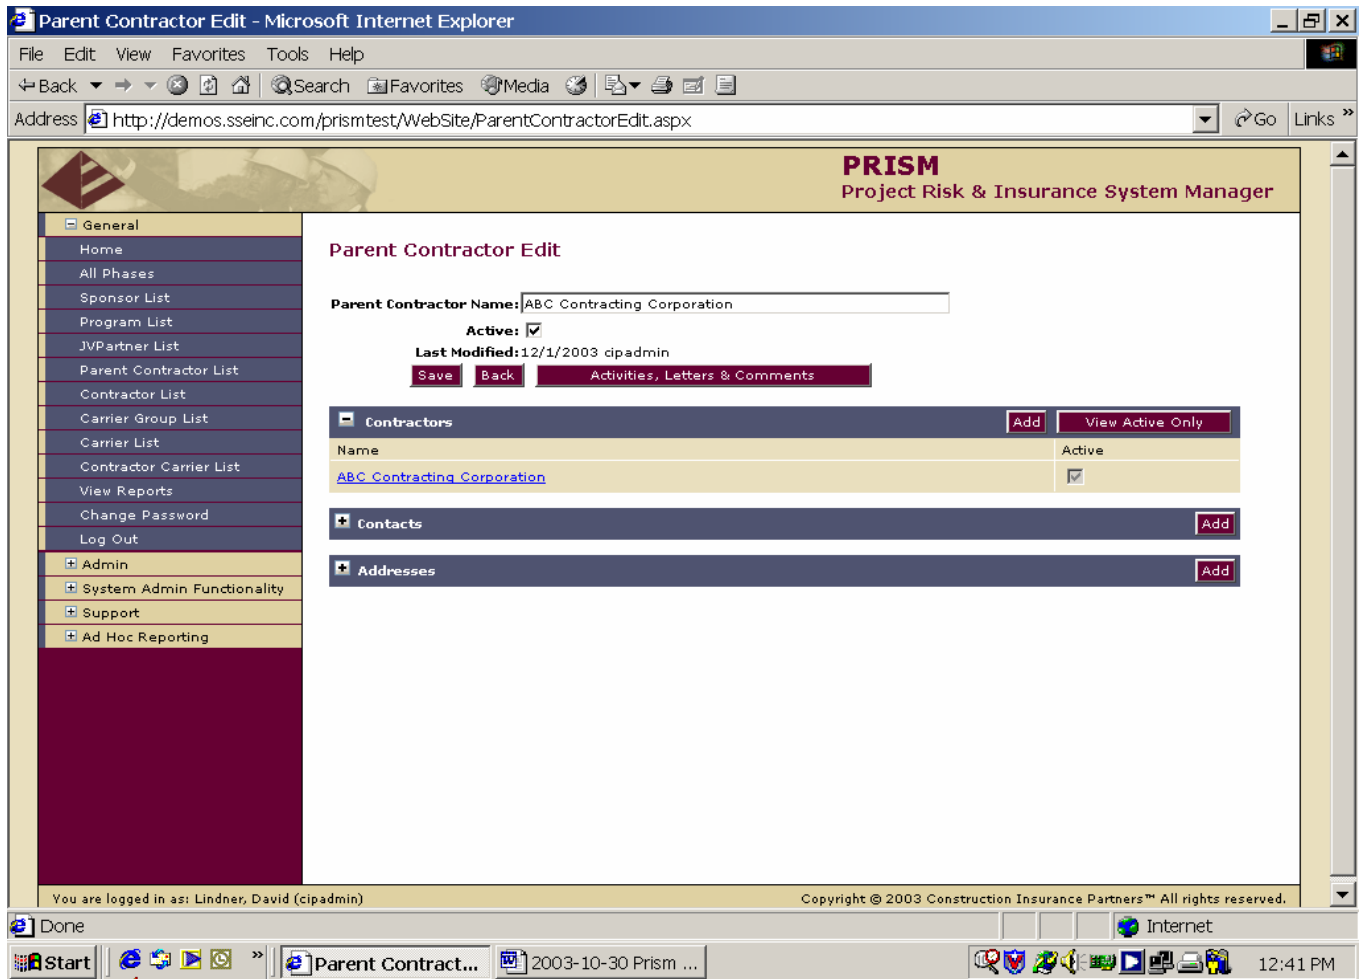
Parent Contractor Edit - Microsoft Internet Explorer

File Edit View Favorites Tools Help

Back Search Favorites Media

Address http://demos.sseinc.com/prismtest/WebSite/ParentContractorEdit.aspx Go Links »

PRISM
Project Risk & Insurance System Manager

General
Home
All Phases
Sponsor List
Program List
JVPartner List
Parent Contractor List
Contractor List
Carrier Group List
Carrier List
Contractor Carrier List
View Reports
Change Password
Log Out
Admin
System Admin Functionality
Support
Ad Hoc Reporting

Parent Contractor Edit

Parent Contractor Name: ABC Contracting Corporation
Active:
Last Modified: 12/1/2003 cipadmin
Save Back Activities, Letters & Comments

Contractors Add View Active Only

| Name | Active |
|---|---|
| ABC Contracting Corporation | |

Contacts Add

Addresses Add

You are logged in as: Lindner, David (cipadmin)
Copyright © 2003 Construction Insurance Partners™ All rights reserved.

Done Internet

Start Parent Contract... 2003-10-30 Prism ... 12:41 PM